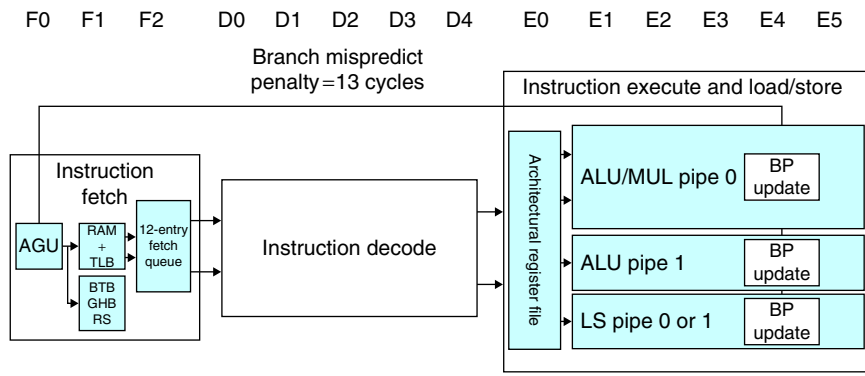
F0 F1 F2 D0 D1 D2 D3 D4 E0 E1 E2 E3 E4 E5

Branch mispredict penalty = 13 cycles

Instruction execute and load/store

Instruction fetch

AGU

RAM + TLB

BTB GHB RS

12-entry fetch queue

Instruction decode

Architectural register file

ALU/MUL pipe 0

BP update

ALU pipe 1

BP update

LS pipe 0 or 1

BP update